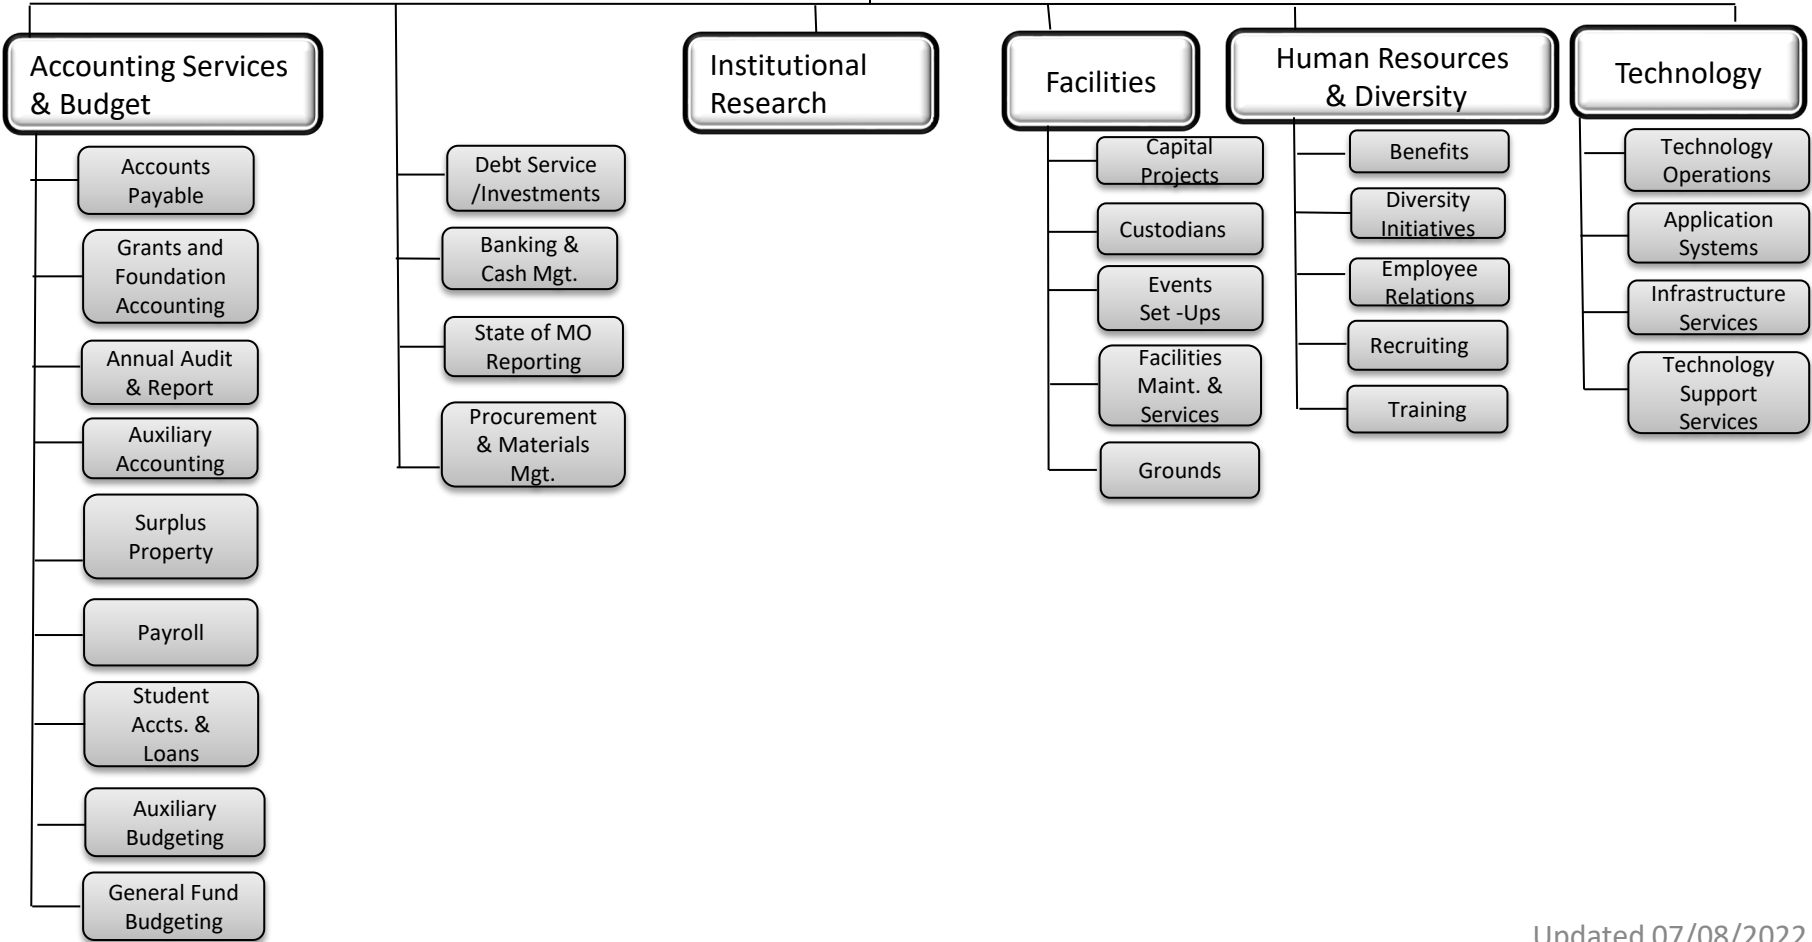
Accounting Services & Budget

Accounts Payable

Grants and Foundation Accounting

Annual Audit & Report

Auxiliary Accounting

Surplus Property

Payroll

Student Accts. & Loans

Auxiliary Budgeting

General Fund Budgeting

Debt Service /Investments

Banking & Cash Mgt.

State of MO Reporting

Procurement & Materials Mgt.

Institutional Research

Facilities

Capital Projects

Custodians

Events Set -Ups

Facilities Maint. & Services

Grounds

Human Resources & Diversity

Benefits

Diversity Initiatives

Employee Relations

Recruiting

Training

Technology

Technology Operations

Application Systems

Infrastructure Services

Technology Support Services

Updated 07/08/2022